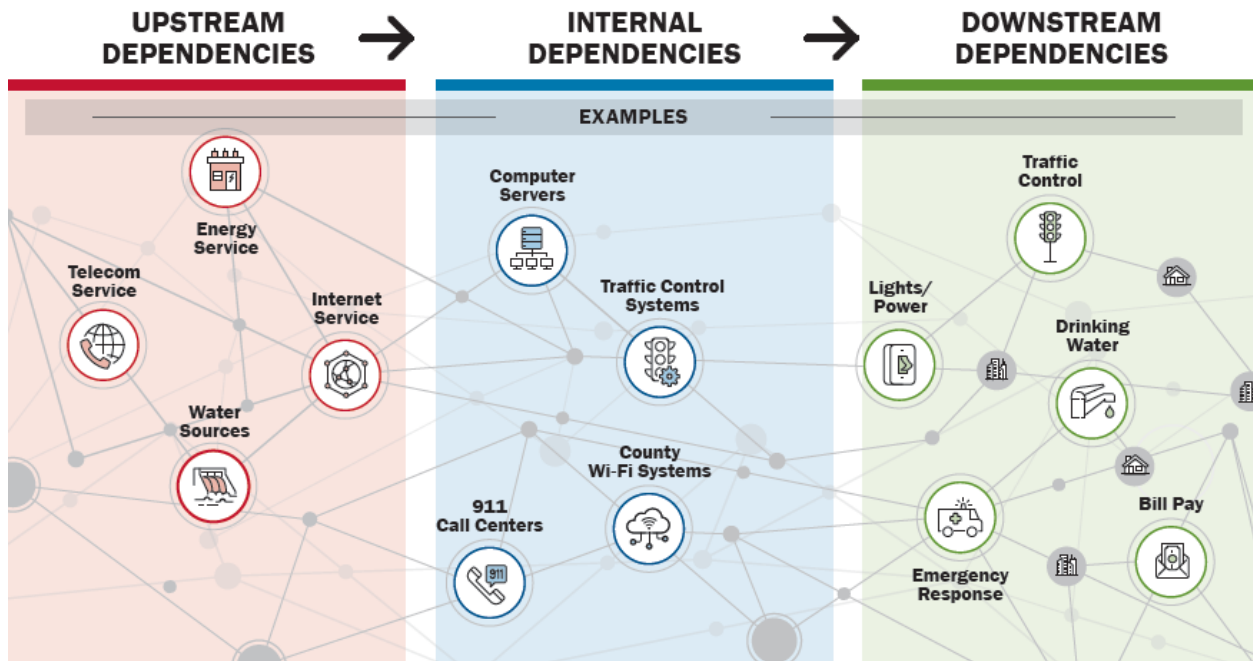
UPSTREAM DEPENDENCIES

INTERNAL DEPENDENCIES

DOWNSTREAM DEPENDENCIES

EXAMPLES

Energy Service

Telecom Service

Internet Service

Water Sources

Computer Servers

Traffic Control Systems

County Wi-Fi Systems

911 Call Centers

911

Traffic Control

Lights/ Power

Drinking Water

Bill Pay

Emergency Response